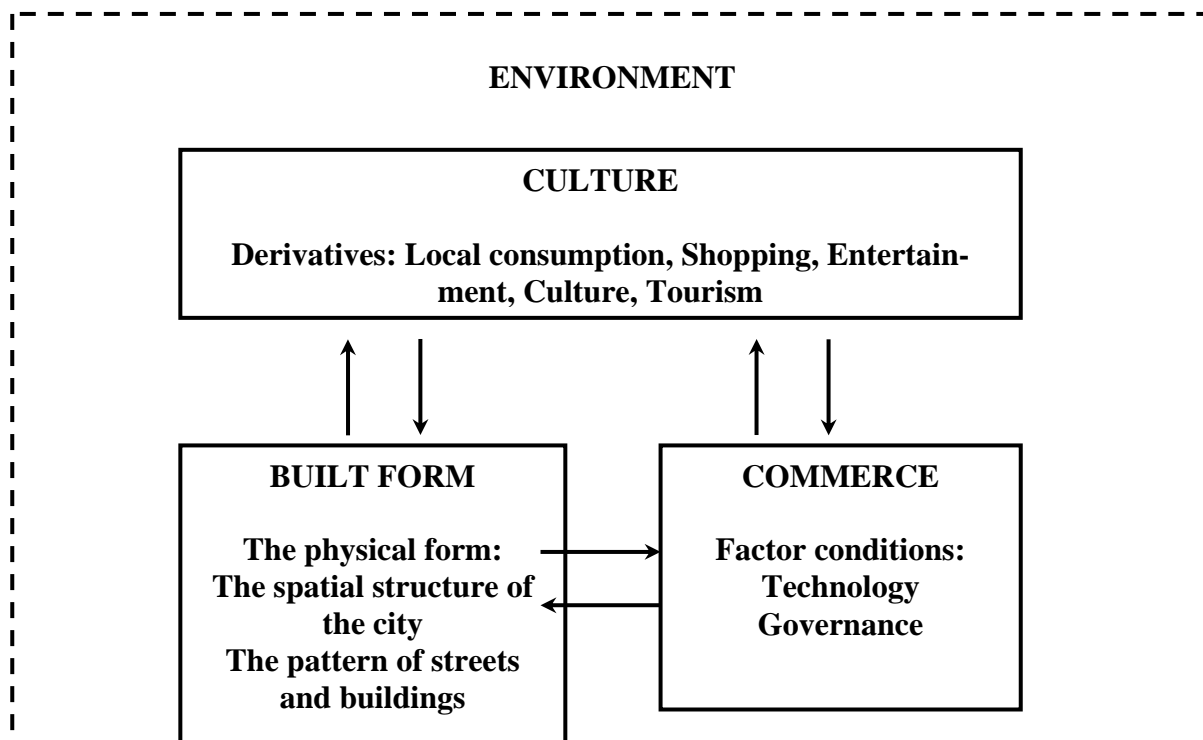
ENVIRONMENT

CULTURE

Derivatives: Local consumption, Shopping, Entertainment, Culture, Tourism

BUILT FORM

The physical form: The spatial structure of the city The pattern of streets and buildings

COMMERCE

Factor conditions: Technology Governance